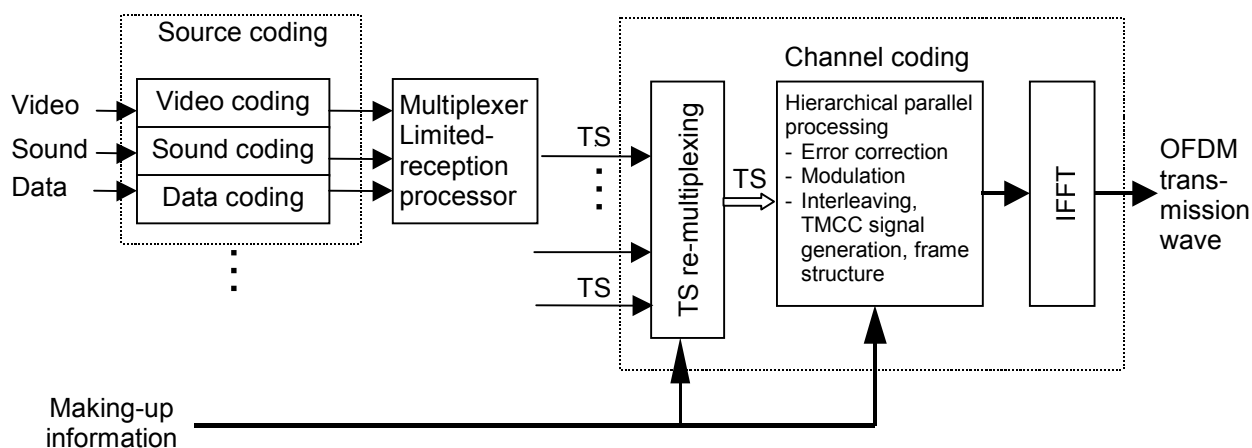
Source coding

Video
Sound
Data

Video coding
Sound coding
Data coding

Multiplexer Limited-reception processor

TS

TS

Channel coding

TS re-multiplexing

TS

Hierarchical parallel processing
- Error correction
- Modulation
- Interleaving, TMCC signal generation, frame structure

IFFT

OFDM transmission wave

Making-up information